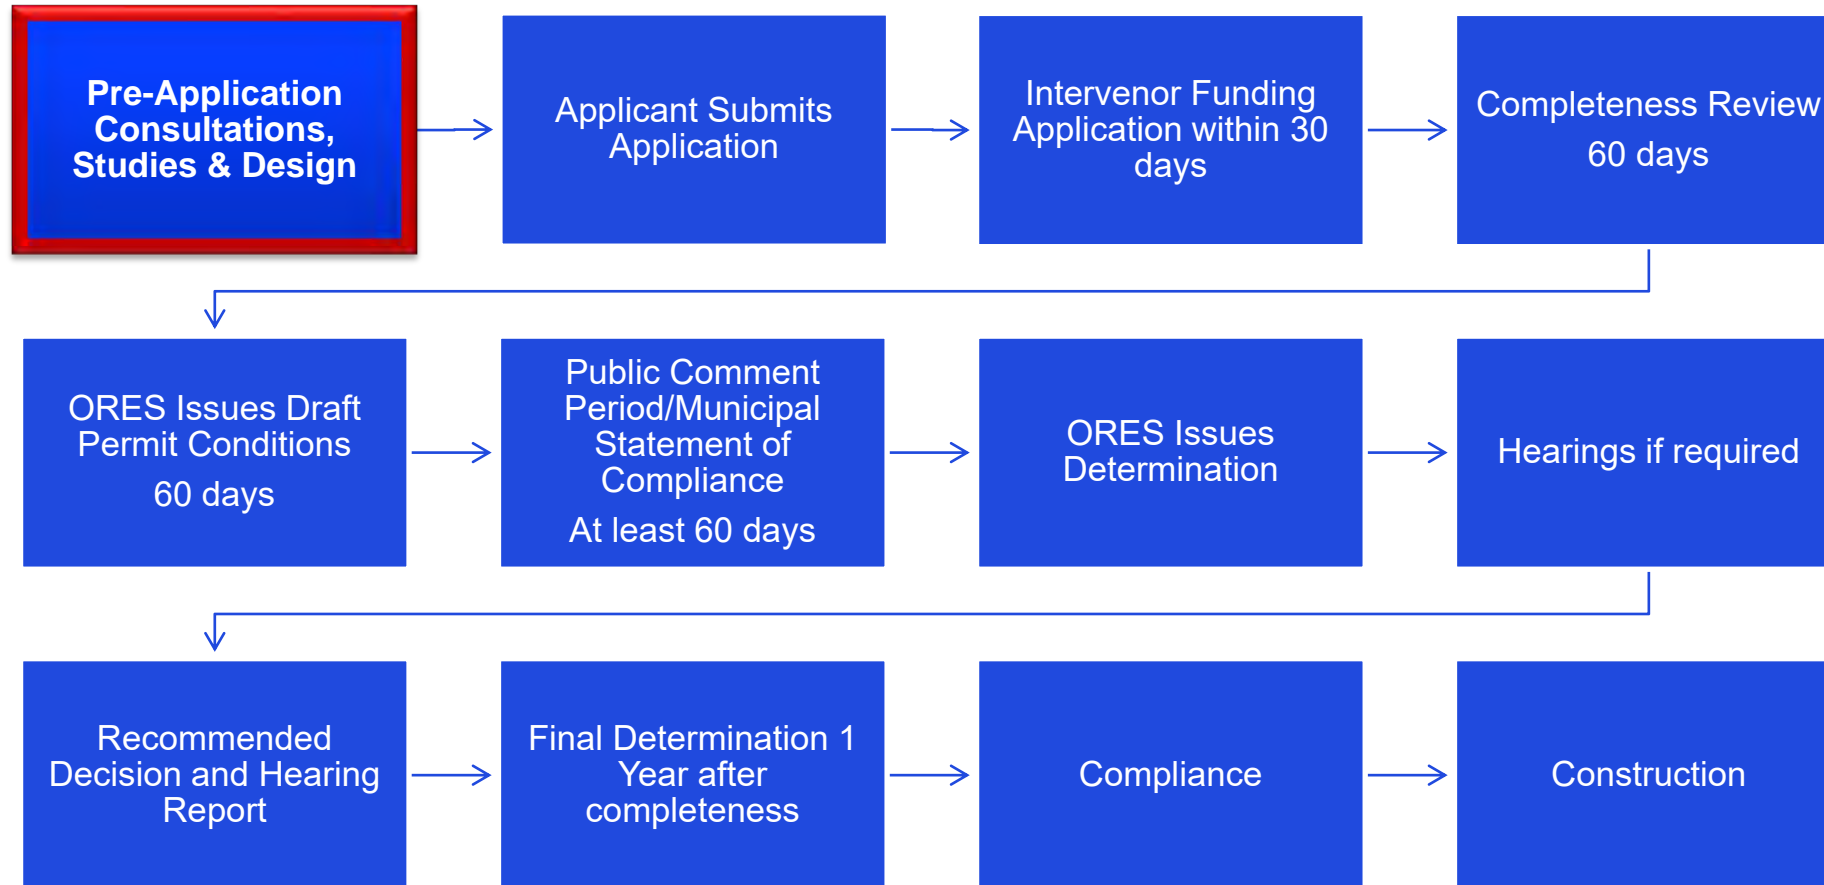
Pre-Application Consultations, Studies & Design

Applicant Submits Application

Intervenor Funding Application within 30 days

Completeness Review
60 days

ORES Issues Draft Permit Conditions
60 days

Public Comment Period/Municipal Statement of Compliance
At least 60 days

ORES Issues Determination

Hearings if required

Recommended Decision and Hearing Report

Final Determination 1 Year after completeness

Compliance

Construction